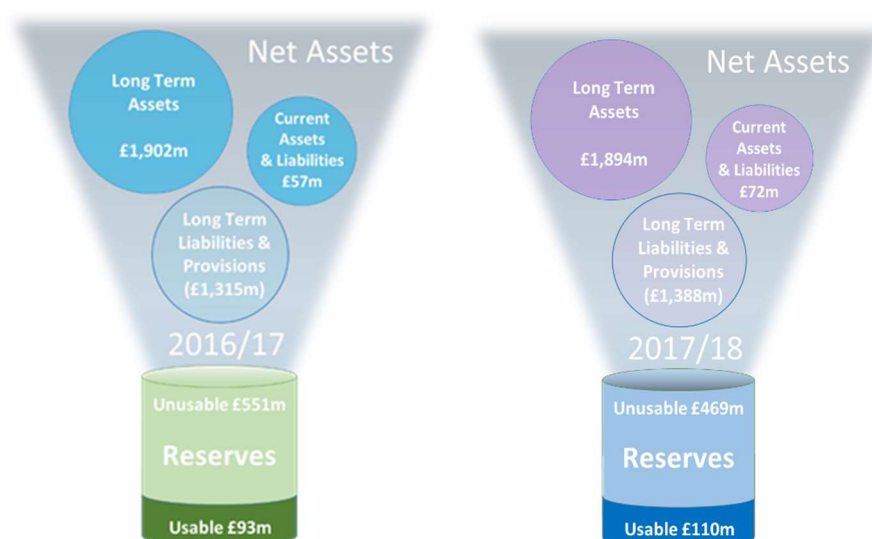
Net Assets

Long Term Assets

£1,902m

Current Assets & Liabilities £57m

Long Term Liabilities & Provisions (£1,315m)

2016/17

Unusable £551m

Reserves

Usable £93m

Net Assets

Long Term Assets

£1,894m

Current Assets & Liabilities £72m

Long Term Liabilities & Provisions (£1,388m)

2017/18

Unusable £469m

Reserves

Usable £110m